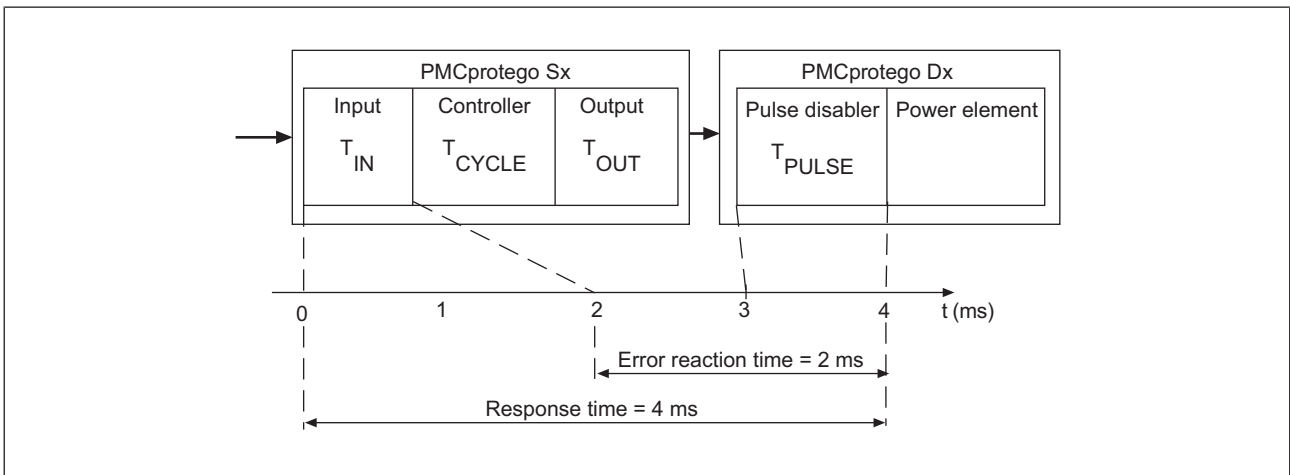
PMCprotego Sx

Input $T_{IN}$

Controller $T_{CYCLE}$

Output $T_{OUT}$

PMCprotego Dx

Pulse disabler $T_{PULSE}$

Power element

0

1

2

3

4

t (ms)

Error reaction time = 2 ms

Response time = 4 ms